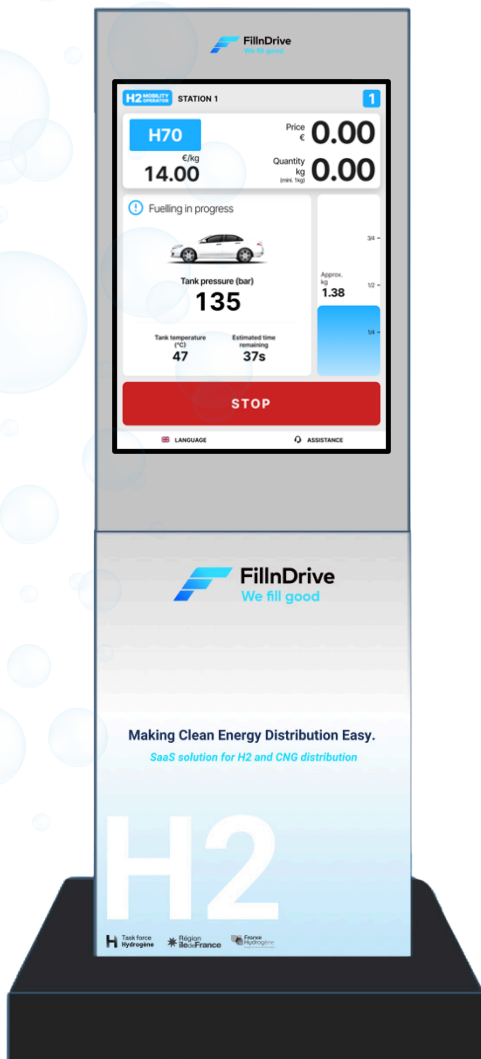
FillnDrive
We fill good

H2 MOBILITY OPERATOR STATION 1 1

H70
€/kg
14.00

Price
€
0.00

Quantity
kg
(mini. 1kg)
0.00

Fuelling in progress

Tank pressure (bar)
135

Tank temperature (°C)
47

Estimated time remaining
37s

3/4
Approx. kg
1.38
1/2
1/4

STOP

LANGUAGE
ASSISTANCE

FillnDrive
We fill good

Making Clean Energy Distribution Easy.
SaaS solution for H2 and CNG distribution

H2

Task force Hydrogène
Région îledeFrance
France Hydrogène